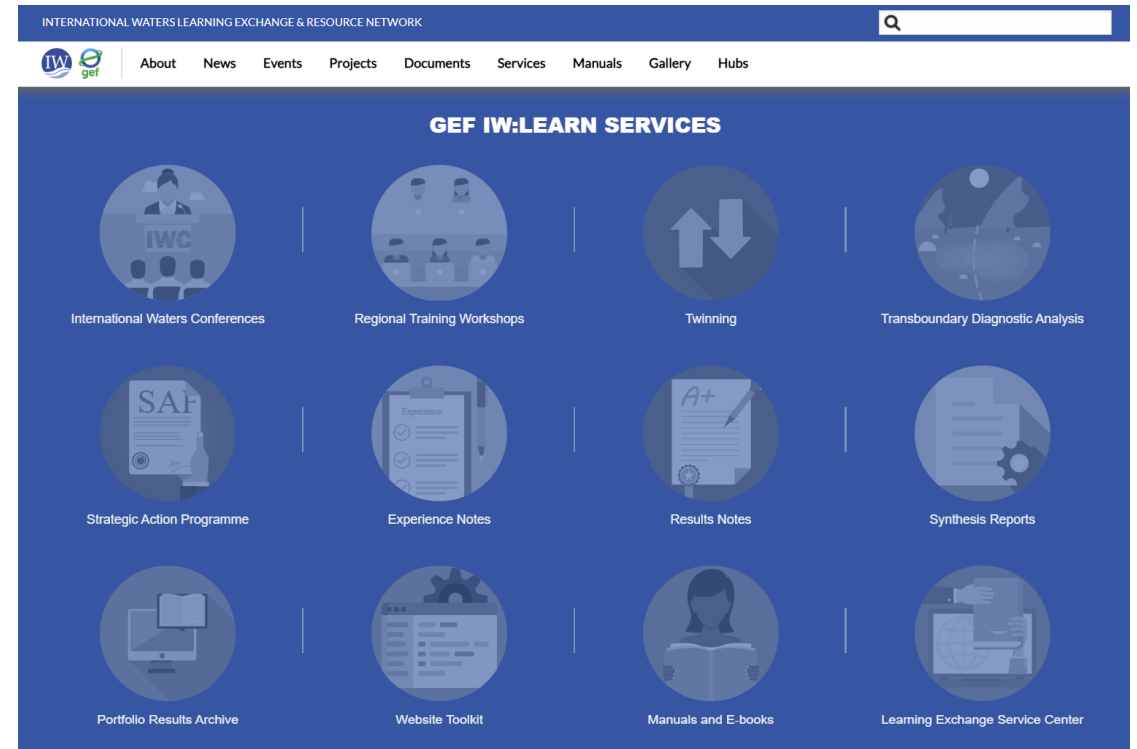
INTERNATIONAL WATERS LEARNING EXCHANGE & RESOURCE NETWORK

IW gef

About News Events Projects Documents Services Manuals Gallery Hubs

GEF IW:LEARN SERVICES

IWC

International Waters Conferences

Regional Training Workshops

Twinning

Transboundary Diagnostic Analysis

SAP

Strategic Action Programme

Experience

Experience Notes

A+

Results Notes

Synthesis Reports

Portfolio Results Archive

Website Toolkit

Manuals and E-books

Learning Exchange Service Center